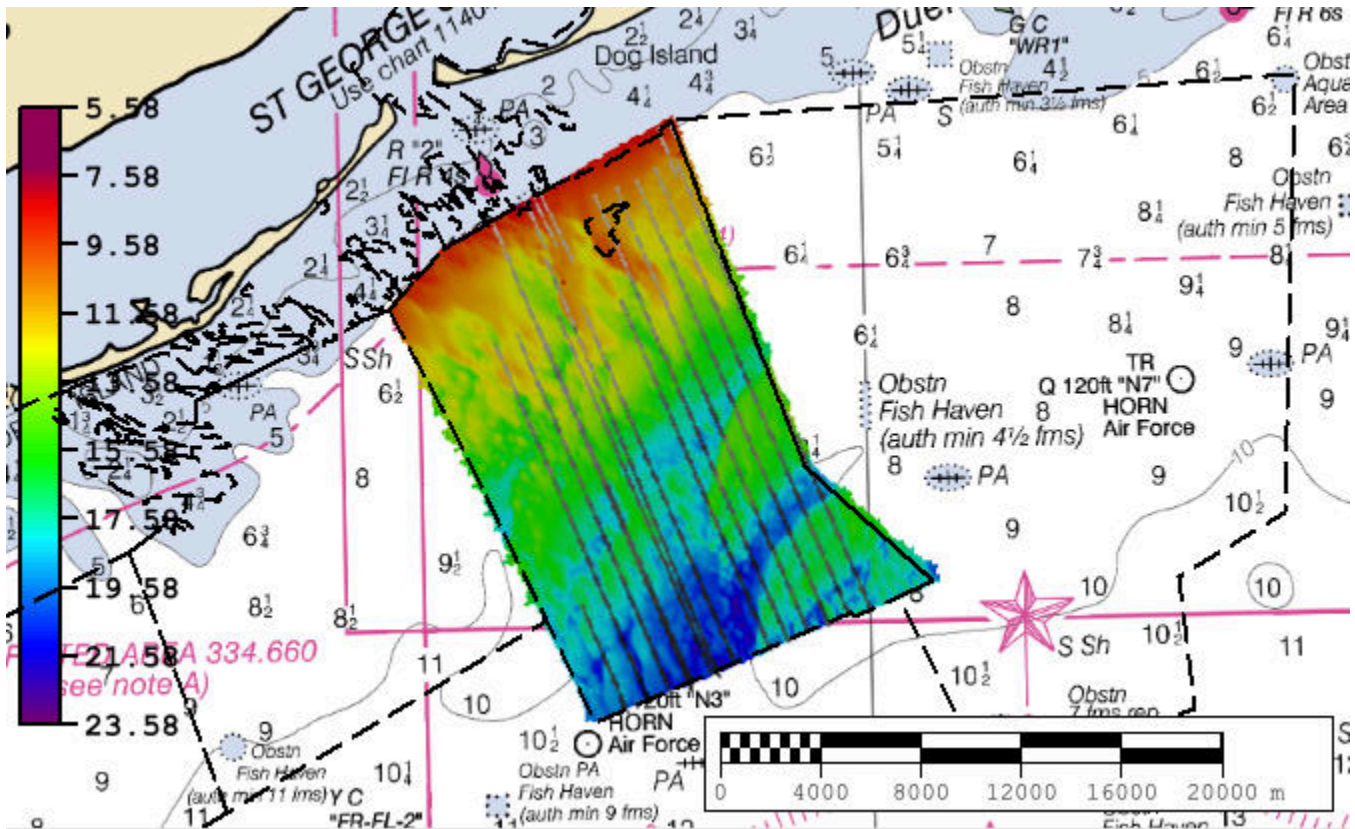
5.58
7.58
9.58
11.58
13.58
15.58
17.58
19.58
21.58
23.58

ST GEORGE
Use chart 1140
Dog Island
Due
G C "WR1"
Fl R 6s
R "2" Fl R 4s
PA
Obstn Fish Haven (auth min 3½ fms)
Obstn Aqua Area
Obstn Fish Haven (auth min 5 fms)
Obstn Fish Haven (auth min 4½ fms)
TR Q 120ft "N7" HORN Air Force
SSh
S Sh
PA
S
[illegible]ED AREA 334.660 (see note A)
Obstn Fish Haven (auth min 11 fms)
Y C "FR-FL-2"
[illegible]20ft "N3" HORN Air Force
Obstn PA Fish Haven (auth min 9 fms)
Obstn 7 fms rep
Fish Haven

$2\frac{1}{2}$ $2\frac{1}{4}$ $3\frac{1}{4}$ 2 $4\frac{1}{4}$ $4\frac{3}{4}$ 3 5 $5\frac{1}{4}$ $4\frac{1}{2}$ $6\frac{1}{2}$ $6\frac{1}{4}$ $6\frac{1}{2}$ $6\frac{1}{2}$ $5\frac{1}{4}$ $6\frac{1}{4}$ $6\frac{1}{4}$ 8 $6\frac{3}{4}$ $2\frac{1}{2}$ $3\frac{1}{4}$ $2\frac{1}{4}$ $4\frac{1}{4}$ $8\frac{1}{4}$ $6\frac{1}{4}$ $6\frac{3}{4}$ 7 $7\frac{3}{4}$ $8\frac{1}{4}$ $9\frac{1}{4}$ 8 $8\frac{1}{4}$ $9\frac{1}{4}$ $6\frac{1}{4}$ 9 $6\frac{1}{2}$ 5 8 8 9 $10\frac{1}{2}$ 8 9 $6\frac{3}{4}$ $9\frac{1}{2}$ $8\frac{1}{2}$ $8\frac{1}{2}$ 10 10 $10\frac{1}{2}$ 11 11 10 10 $10\frac{1}{2}$ 9 $10\frac{1}{2}$ $10\frac{1}{4}$ 9 11 13

0 4000 8000 12000 16000 20000 m